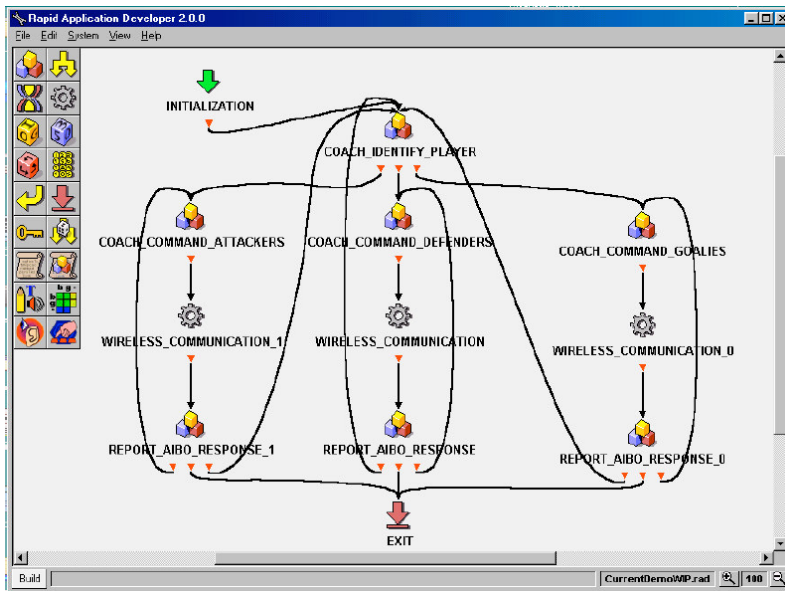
Rapid Application Developer 2.0.0
File Edit System View Help

INITIALIZATION
COACH_IDENTIFY_PLAYER
COACH_COMMAND_ATTACKERS
COACH_COMMAND_DEFENDERS
COACH_COMMAND_GOALIES
WIRELESS_COMMUNICATION_1
WIRELESS_COMMUNICATION
WIRELESS_COMMUNICATION_0
REPORT_AIBO_RESPONSE_1
REPORT_AIBO_RESPONSE
REPORT_AIBO_RESPONSE_0
EXIT

Build
CurrentDemoWP.rad
100